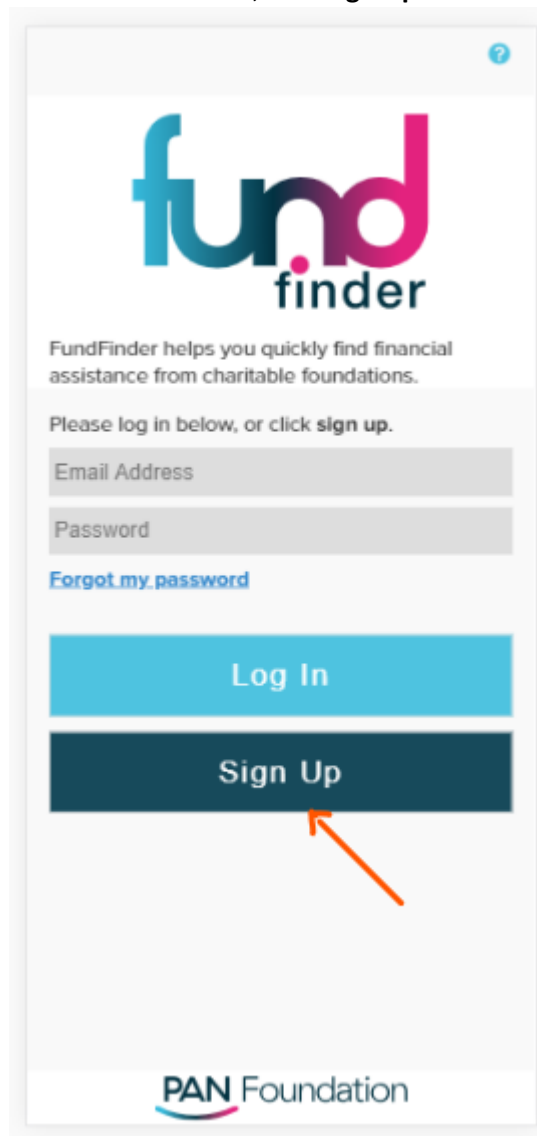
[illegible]

?

fund
finder

FundFinder helps you quickly find financial assistance from charitable foundations.

Please log in below, or click **sign up.**

Email Address

Password

Forgot my password

Log In

Sign Up

PAN Foundation